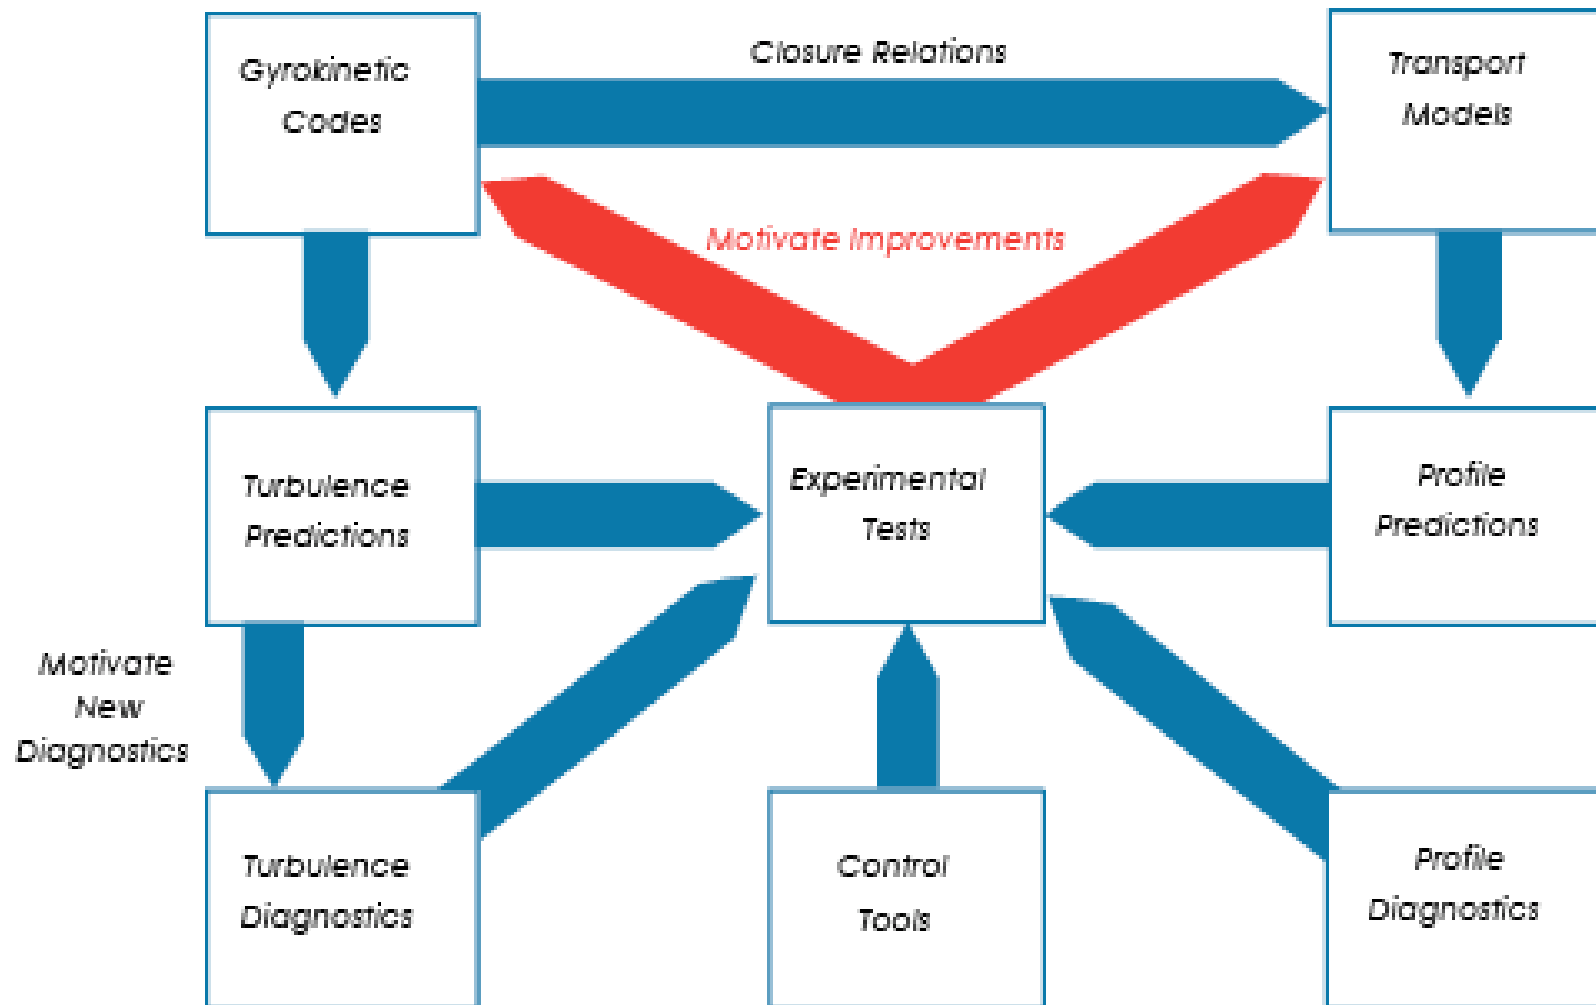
Gyrokinetic Codes

Closure Relations

Transport Models

Motivate Improvements

Turbulence Predictions

Experimental Tests

Profile Predictions

Motivate New Diagnostics

Turbulence Diagnostics

Control Tools

Profile Diagnostics